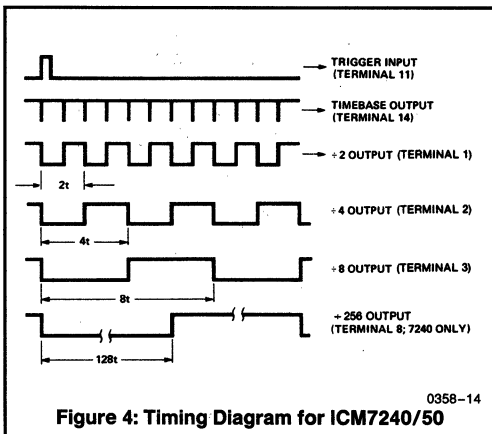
TRIGGER INPUT (TERMINAL 11)

TIMEBASE OUTPUT (TERMINAL 14)

÷2 OUTPUT (TERMINAL 1)

2t

÷4 OUTPUT (TERMINAL 2)

4t

÷8 OUTPUT (TERMINAL 3)

8t

÷256 OUTPUT (TERMINAL 8; 7240 ONLY)

128t

0358–14

Figure 4: Timing Diagram for ICM7240/50